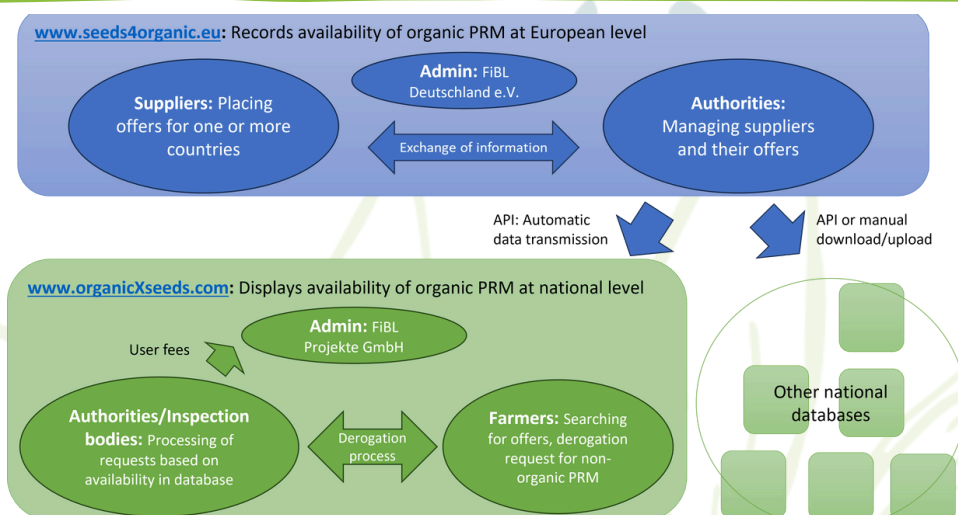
www.seeds4organic.eu: Records availability of organic PRM at European level

Admin: FiBL Deutschland e.V.

Suppliers: Placing offers for one or more countries

Exchange of information

Authorities: Managing suppliers and their offers

API: Automatic data transmission

API or manual download/upload

www.organicXseeds.com: Displays availability of organic PRM at national level

User fees

Admin: FiBL Projekte GmbH

Authorities/Inspection bodies: Processing of requests based on availability in database

Derogation process

Farmers: Searching for offers, derogation request for non-organic PRM

Other national databases